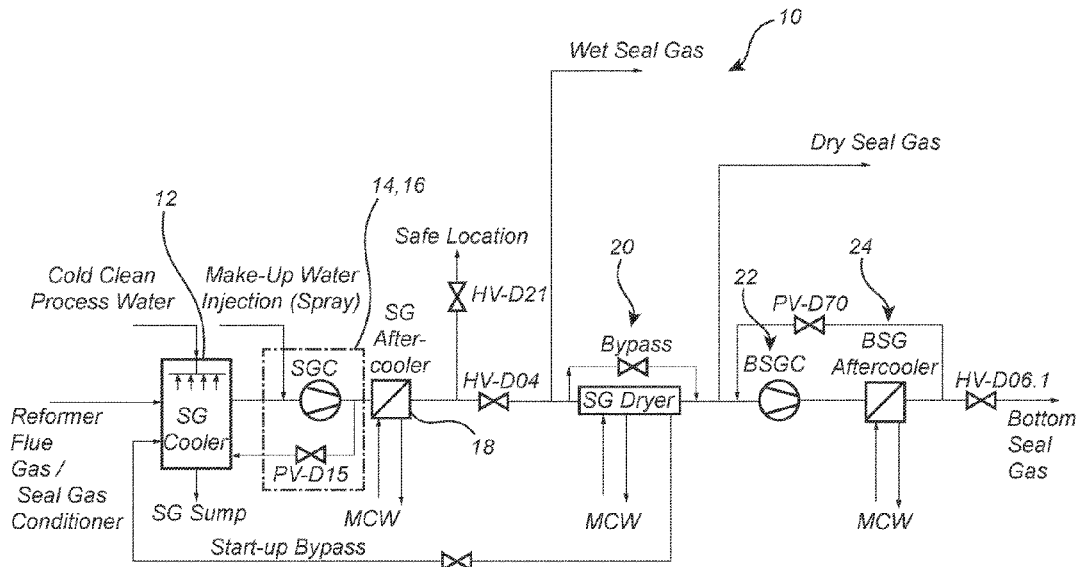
10

Wet Seal Gas

Dry Seal Gas

12

14,16

Safe Location

20

24

Cold Clean Process Water

Make-Up Water Injection (Spray)

HV-D21

22

PV-D70

SG After-cooler

Bypass

BSGC

BSG Aftercooler

SGC

HV-D04

HV-D06.1

Reformer Flue Gas / Seal Gas Conditioner

SG Cooler

SG Dryer

Bottom Seal Gas

PV-D15

18

SG Sump

MCW

MCW

MCW

Start-up Bypass